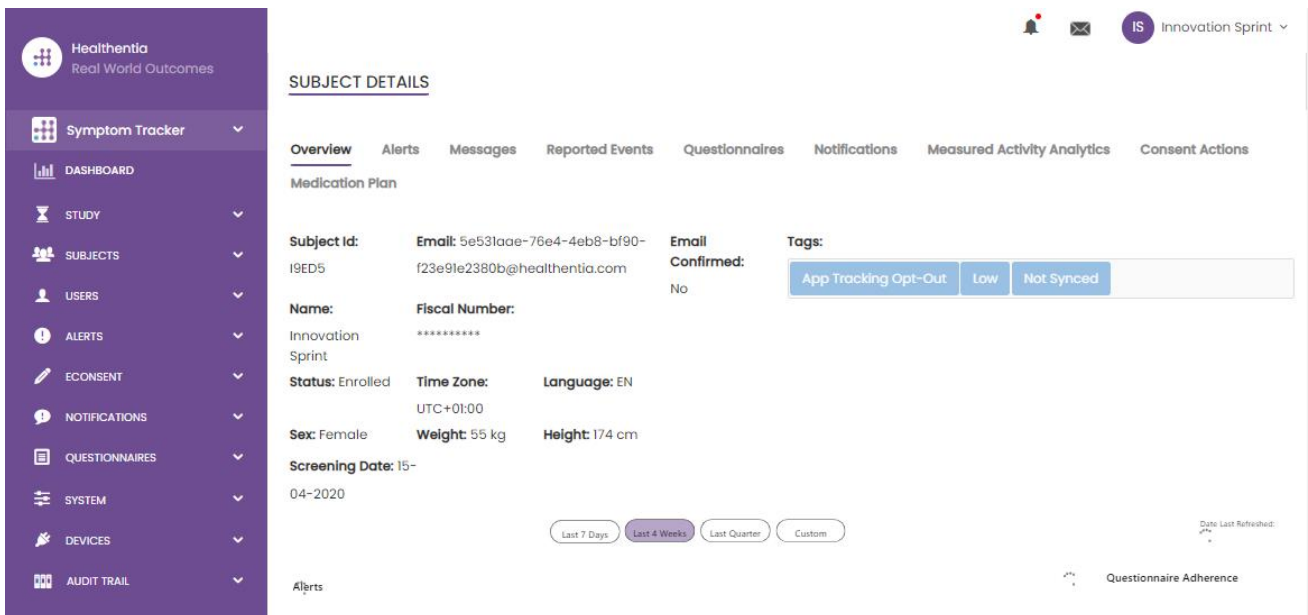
Healthentia
Real World Outcomes

Symptom Tracker
DASHBOARD
STUDY
SUBJECTS
USERS
ALERTS
ECONSENT
NOTIFICATIONS
QUESTIONNAIRES
SYSTEM
DEVICES
AUDIT TRAIL

IS Innovation Sprint

SUBJECT DETAILS

Overview Alerts Messages Reported Events Questionnaires Notifications Measured Activity Analytics Consent Actions Medication Plan

Subject Id: I9ED5

Email: 5e531aae-76e4-4eb8-bf90-f23e91e2380b@healthentia.com

Email Confirmed: No

Tags: App Tracking Opt-Out Low Not Synced

Name: Innovation Sprint

Fiscal Number: **********

Status: Enrolled

Time Zone: UTC+01:00

Language: EN

Sex: Female

Weight: 55 kg

Height: 174 cm

Screening Date: 15-04-2020

Last 7 Days Last 4 Weeks Last Quarter Custom

Date Last Refreshed:

Alerts

Questionnaire Adherence